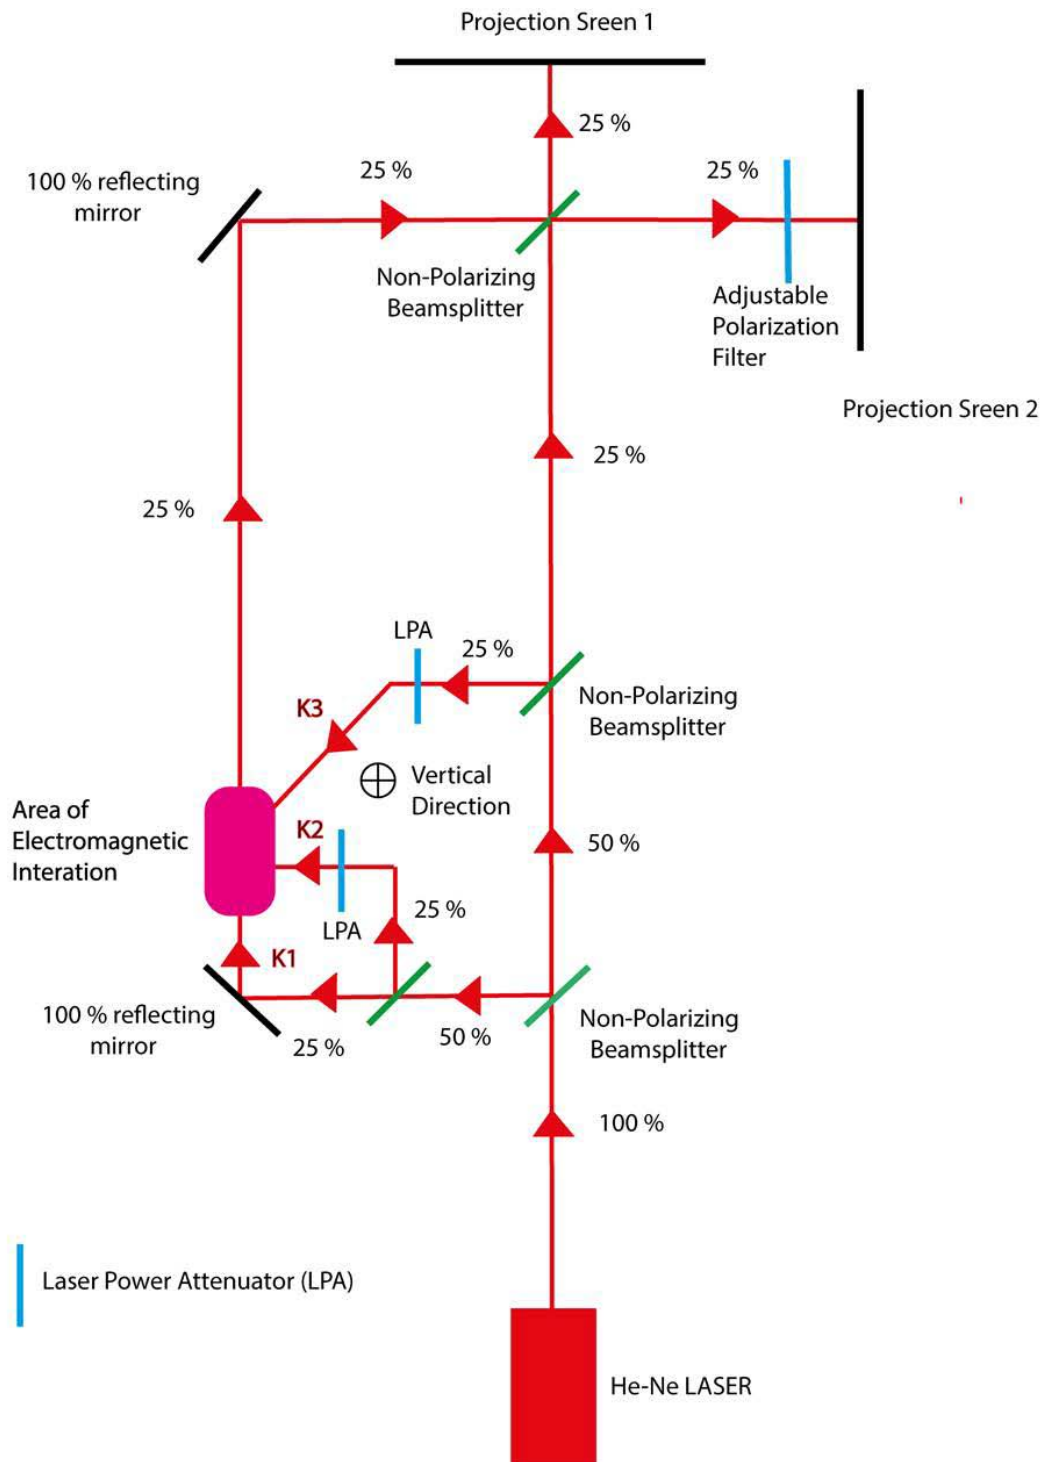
Projection Sreen 1

25 %

100 % reflecting mirror

25 %

25 %

Non-Polarizing Beamsplitter

Adjustable Polarization Filter

Projection Sreen 2

25 %

25 %

LPA

25 %

K3

Non-Polarizing Beamsplitter

$\oplus$ Vertical Direction

Area of Electromagnetic Interation

K2

50 %

25 %

LPA

K1

100 % reflecting mirror

25 %

50 %

Non-Polarizing Beamsplitter

100 %

Laser Power Attenuator (LPA)

He-Ne LASER